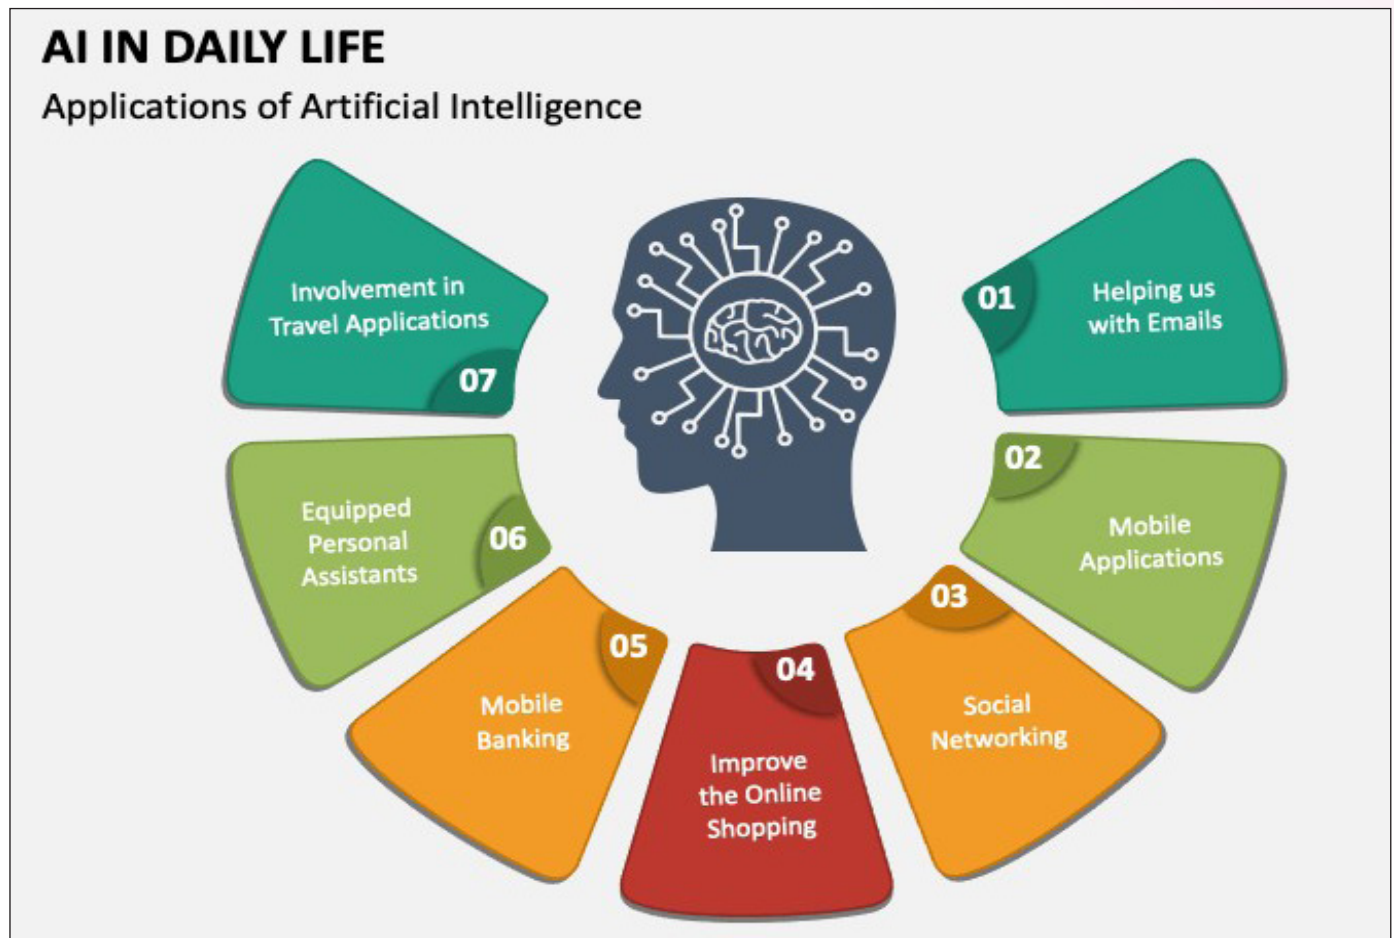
AI IN DAILY LIFE

Applications of Artificial Intelligence

01 Helping us with Emails

02 Mobile Applications

03 Social Networking

04 Improve the Online Shopping

05 Mobile Banking

06 Equipped Personal Assistants

07 Involvement in Travel Applications